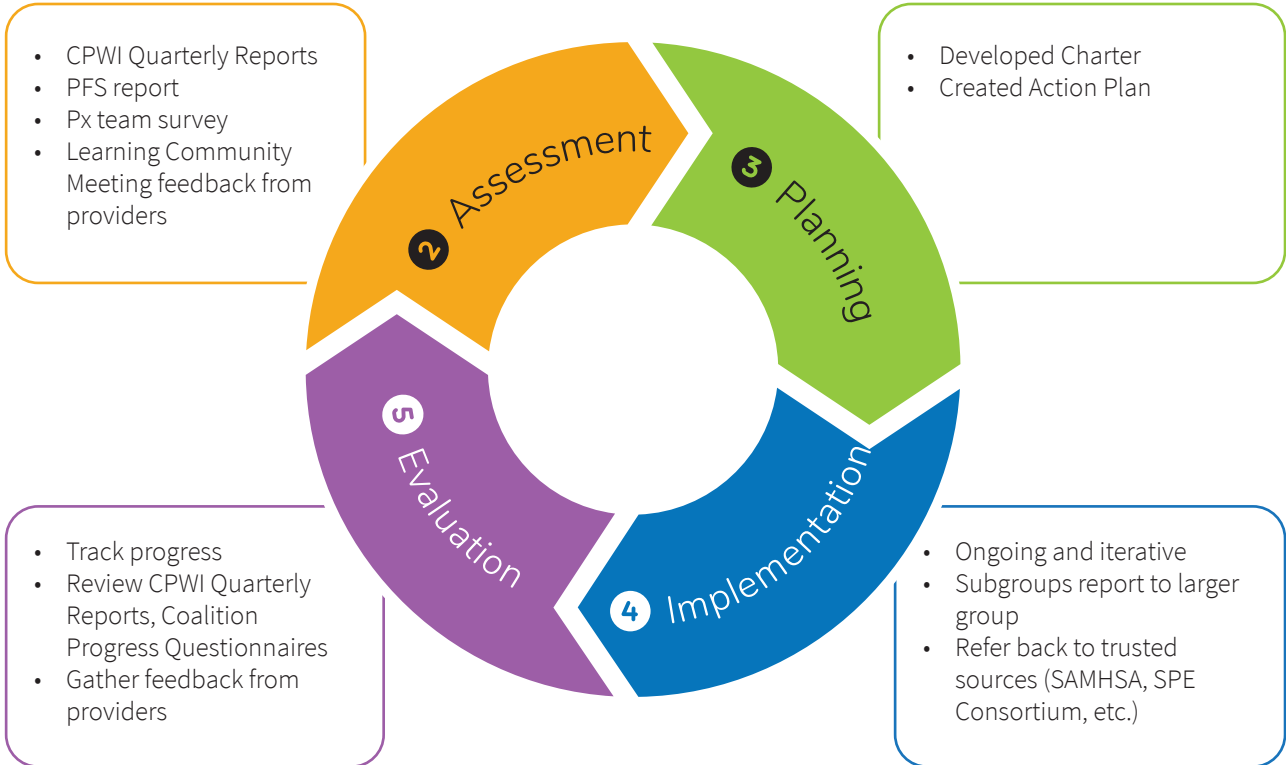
- CPWI Quarterly Reports
- PFS report
- Px team survey
- Learning Community Meeting feedback from providers

- Developed Charter
- Created Action Plan

2 Assessment

3 Planning

5 Evaluation

4 Implementation

- Track progress
- Review CPWI Quarterly Reports, Coalition Progress Questionnaires
- Gather feedback from providers

- Ongoing and iterative
- Subgroups report to larger group
- Refer back to trusted sources (SAMHSA, SPE Consortium, etc.)